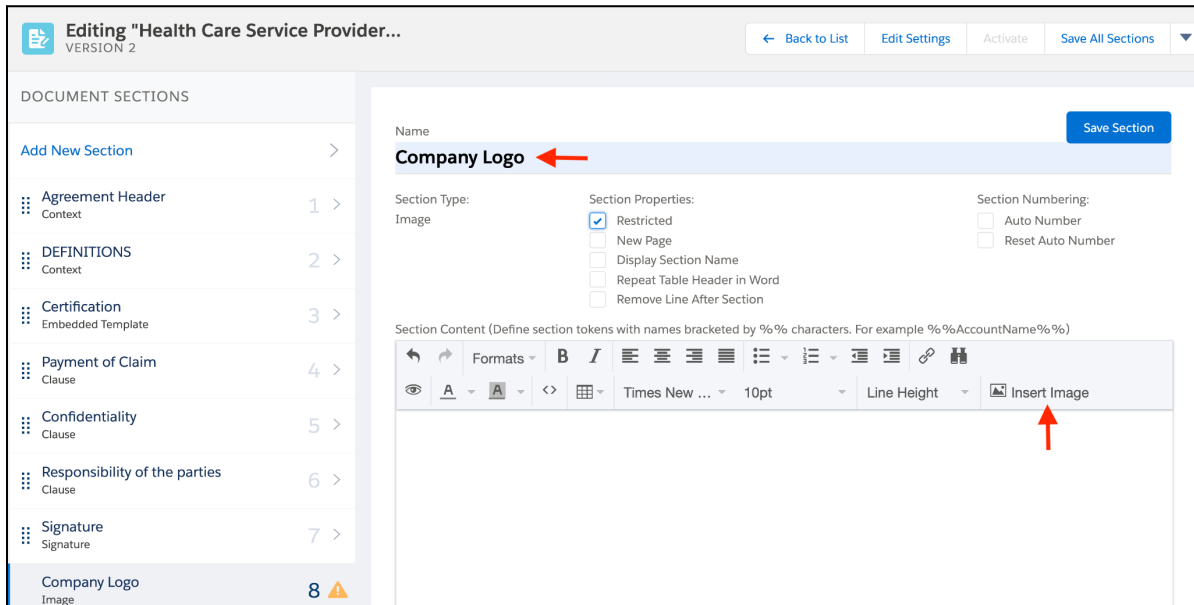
Editing "Health Care Service Provider...
VERSION 2

← Back to List | Edit Settings | Activate | Save All Sections

DOCUMENT SECTIONS

Add New Section

Agreement Header
Context
1

DEFINITIONS
Context
2

Certification
Embedded Template
3

Payment of Claim
Clause
4

Confidentiality
Clause
5

Responsibility of the parties
Clause
6

Signature
Signature
7

Company Logo
Image
8

Name
Company Logo

Save Section

Section Type:
Image

Section Properties:
Restricted
New Page
Display Section Name
Repeat Table Header in Word
Remove Line After Section

Section Numbering:
Auto Number
Reset Auto Number

Section Content (Define section tokens with names bracketed by %% characters. For example %%AccountName%%)

Formats B I

A A <> Times New ... 10pt Line Height Insert Image